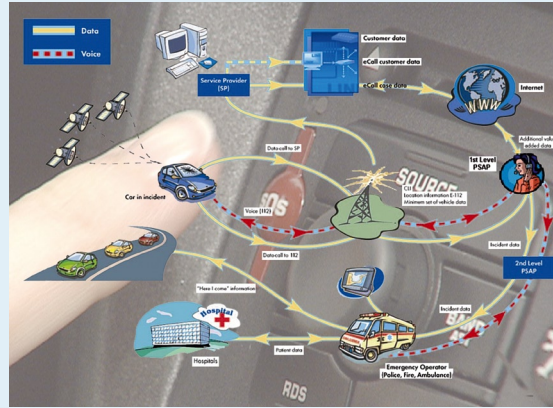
Data
Voice
Service Provider (SP)
Customer data
eCall customer data
eCall case data
Internet
WWW
Additional value added data
1st Level PSAP
Data call to SP
CLI
Location information E-112
Minimum set of vehicle data
SOURCE
SOS
Car in incident
Voice (112)
Incident data
2nd Level PSAP
Data call to 112
"Here I come" information
Incident data
Hospital
Hospitals
Patient data
Emergency Operator (Police, Fire, Ambulance)
RDS